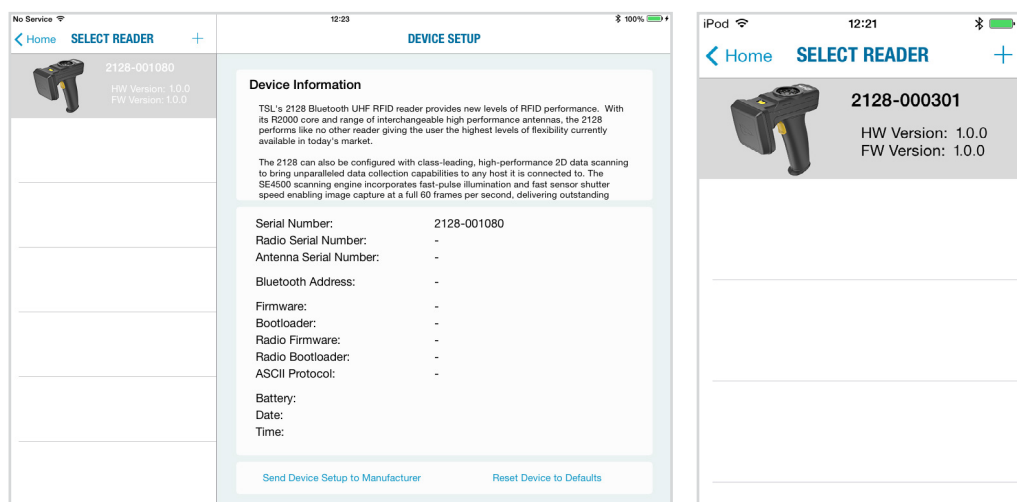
No Service
12:23
100%
Home SELECT READER +
DEVICE SETUP
2128-001080
HW Version: 1.0.0
FW Version: 1.0.0

Device Information

TSL's 2128 Bluetooth UHF RFID reader provides new levels of RFID performance. With its R2000 core and range of interchangeable high performance antennas, the 2128 performs like no other reader giving the user the highest levels of flexibility currently available in today's market.

The 2128 can also be configured with class-leading, high-performance 2D data scanning to bring unparalleled data collection capabilities to any host it is connected to. The SE4500 scanning engine incorporates fast-pulse illumination and fast sensor shutter speed enabling image capture at a full 60 frames per second, delivering outstanding

| | |
|---|---|
| Serial Number: | 2128-001080 |
| Radio Serial Number: | - |
| Antenna Serial Number: | - |
| Bluetooth Address: | - |
| Firmware: | - |
| Bootloader: | - |
| Radio Firmware: | - |
| Radio Bootloader: | - |
| ASCII Protocol: | - |
| Battery: | |
| Date: | |
| Time: | |

Send Device Setup to Manufacturer
Reset Device to Defaults

iPod
12:21
Home SELECT READER +
2128-000301
HW Version: 1.0.0
FW Version: 1.0.0